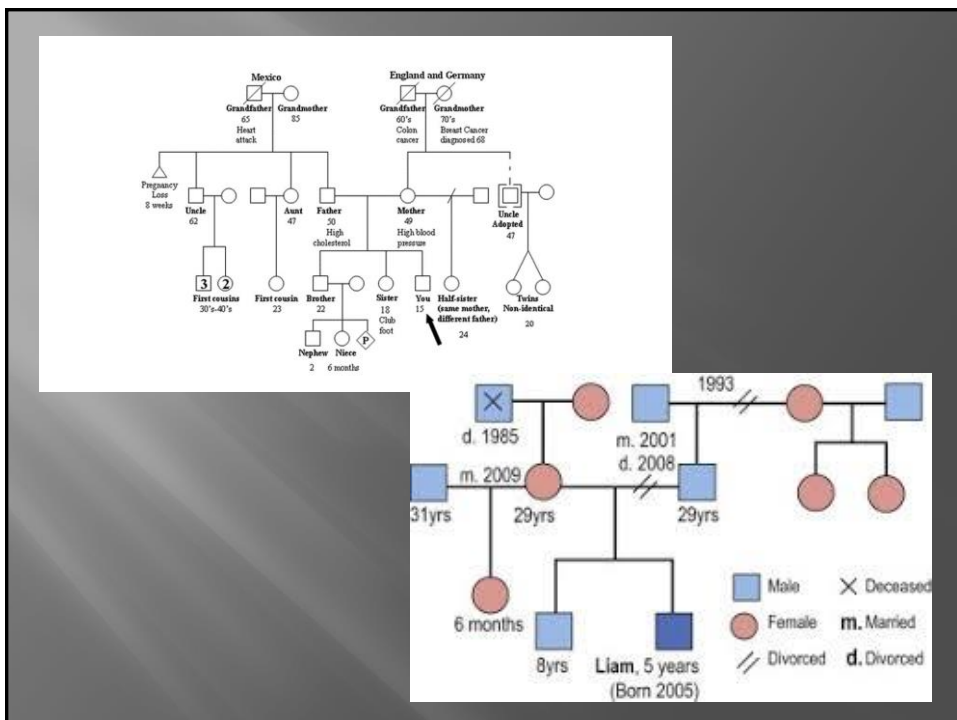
Mexico

Grandfather 65 Heart attack

Grandmother 85

England and Germany

Grandfather 60's Colon cancer

Grandmother 70's Breast Cancer diagnosed 68

Pregnancy Loss 8 weeks

Uncle 62

Aunt 47

Father 50 High cholesterol

Mother 49 High blood pressure

Uncle Adopted 47

3

2

First cousins 30's-40's

First cousin 23

Brother 22

Sister 18 Club foot

You 15

Half-sister (same mother, different father) 24

Twins Non-identical 20

Nephew 2

Niece 6 months

P

1993

d. 1985

m. 2001

d. 2008

m. 2009

31yrs

29yrs

29yrs

6 months

8yrs

Liam, 5 years (Born 2005)

Male

Female

Divorced

Deceased

m. Married

d. Divorced